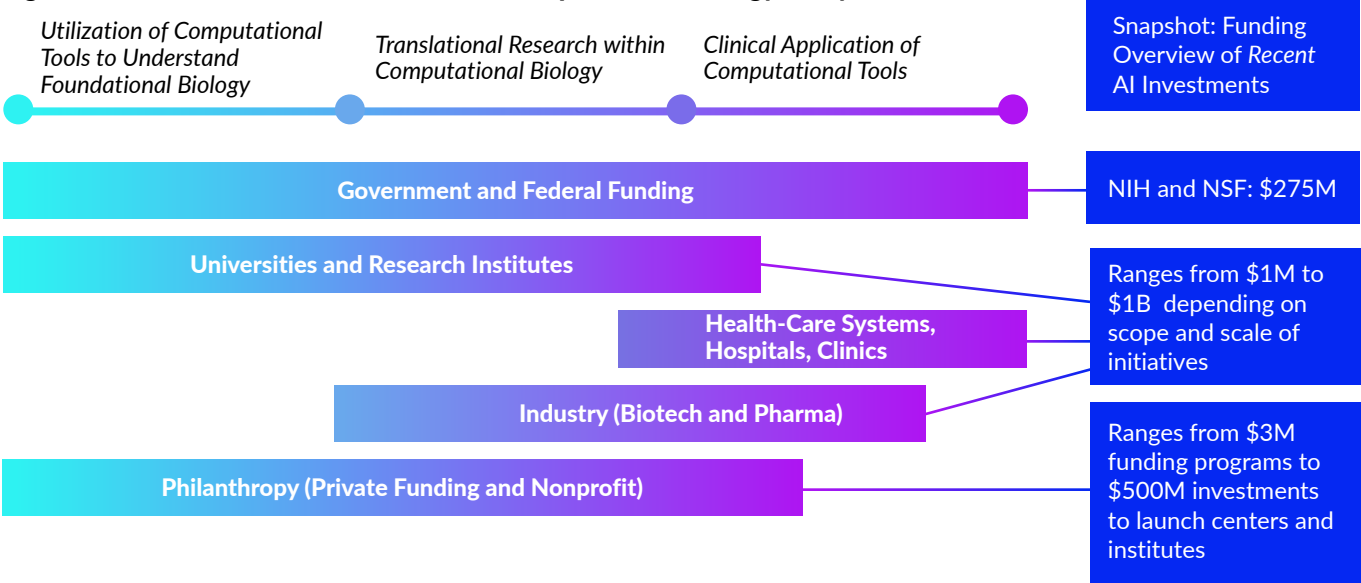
Utilization of Computational Tools to Understand Foundational Biology

Translational Research within Computational Biology

Clinical Application of Computational Tools

Snapshot: Funding Overview of *Recent* AI Investments

Government and Federal Funding

NIH and NSF: $275M

Universities and Research Institutes

Ranges from $1M to $1B depending on scope and scale of initiatives

Health-Care Systems, Hospitals, Clinics

Industry (Biotech and Pharma)

Philanthropy (Private Funding and Nonprofit)

Ranges from $3M funding programs to $500M investments to launch centers and institutes